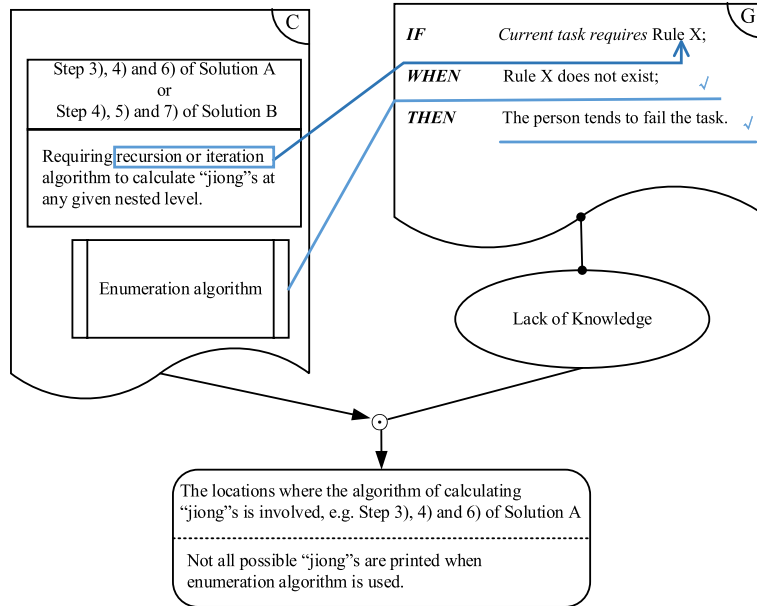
C

Step 3), 4) and 6) of Solution A
or
Step 4), 5) and 7) of Solution B

Requiring recursion or iteration algorithm to calculate “jiong”s at any given nested level.

Enumeration algorithm

G

IF Current task requires Rule X;
WHEN Rule X does not exist; √
THEN The person tends to fail the task. √

Lack of Knowledge

The locations where the algorithm of calculating “jiong”s is involved, e.g. Step 3), 4) and 6) of Solution A

Not all possible “jiong”s are printed when enumeration algorithm is used.